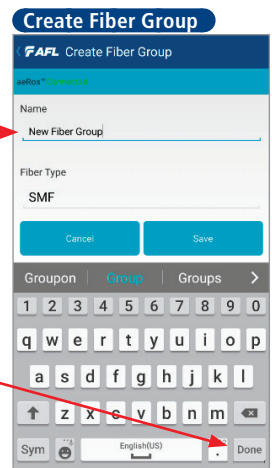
Create Fiber Group

< AFL Create Fiber Group

aeRos™ Connected

Name

New Fiber Group

Fiber Type

SMF

Cancel

Save

Groupon Group Groups >

1 2 3 4 5 6 7 8 9 0

q w e r t y u i o p

a s d f g h j k l

z x c v b n m

Sym English(US) . Done